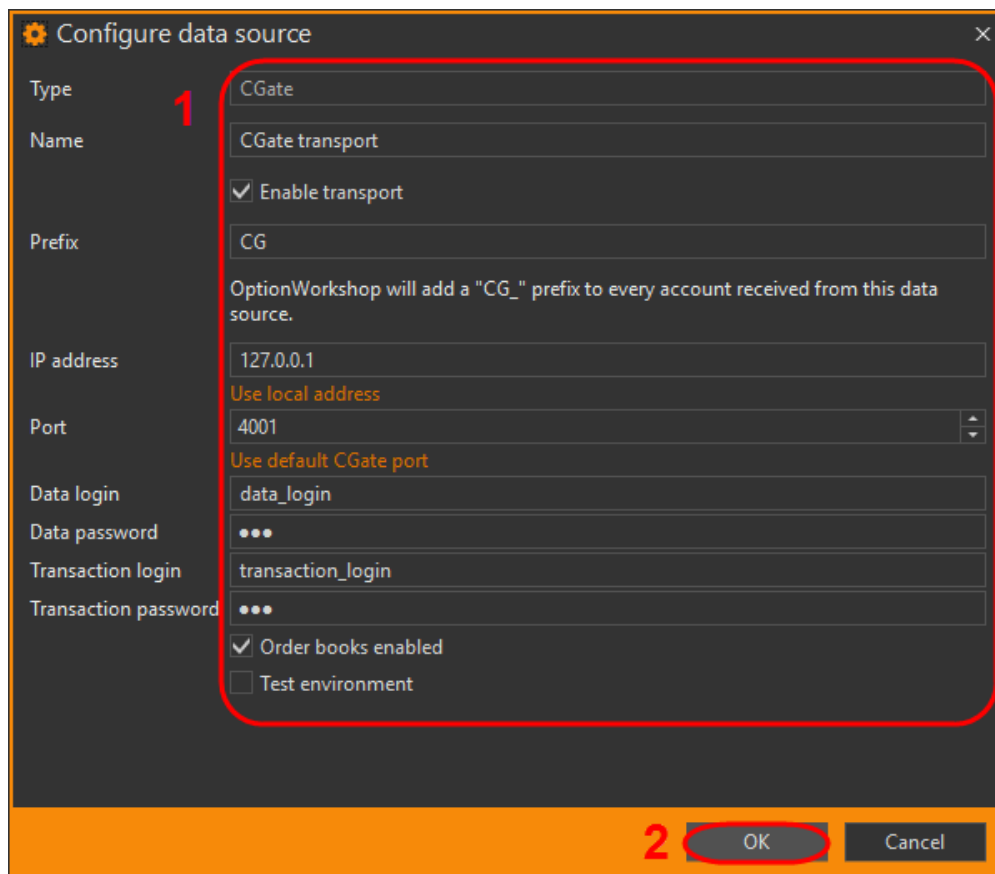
Configure data source

×

1

Type CGate

Name CGate transport

Enable transport

Prefix CG

OptionWorkshop will add a "CG_" prefix to every account received from this data source.

IP address 127.0.0.1

Use local address

Port 4001

Use default CGate port

Data login data_login

Data password ●●●

Transaction login transaction_login

Transaction password ●●●

Order books enabled

Test environment

2

OK

Cancel